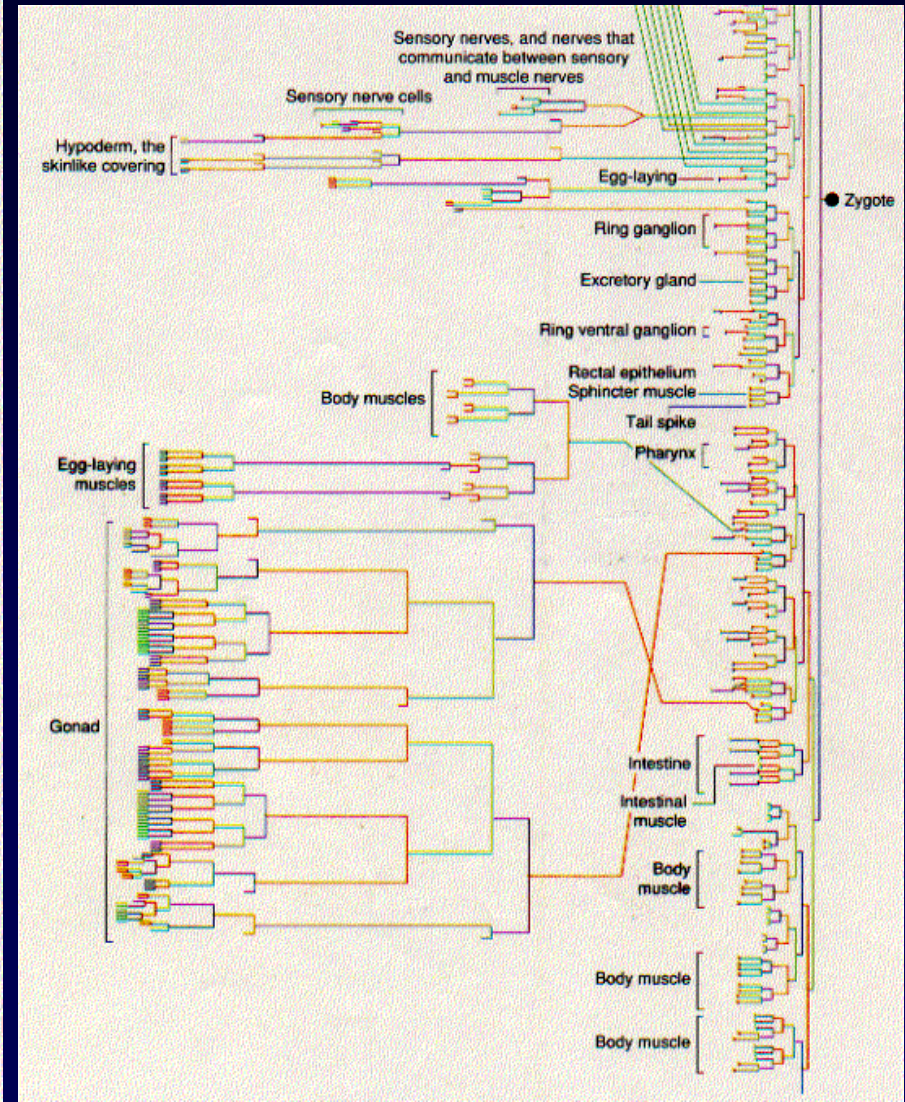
Sensory nerves, and nerves that communicate between sensory and muscle nerves

Sensory nerve cells

Hypoderm, the skinlike covering

Egg-laying

Zygote

Ring ganglion

Excretory gland

Ring ventral ganglion

Rectal epithelium

Sphincter muscle

Body muscles

Tail spike

Egg-laying muscles

Pharynx

Gonad

Intestine

Intestinal muscle

Body muscle

Body muscle

Body muscle